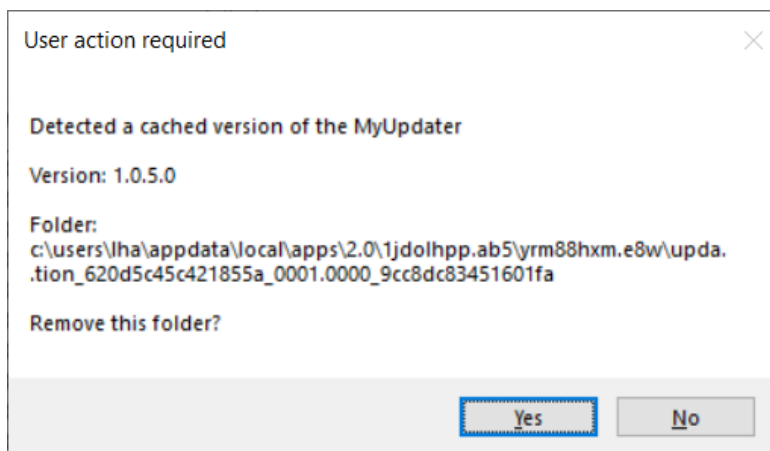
User action required

Detected a cached version of the MyUpdater

Version: 1.0.5.0

Folder:
c:\users\lha\appdata\local\apps\2.0\1jdolhpp.ab5\yrm88hxm.e8w\upda..tion_620d5c45c421855a_0001.0000_9cc8dc83451601fa

Remove this folder?

Yes No